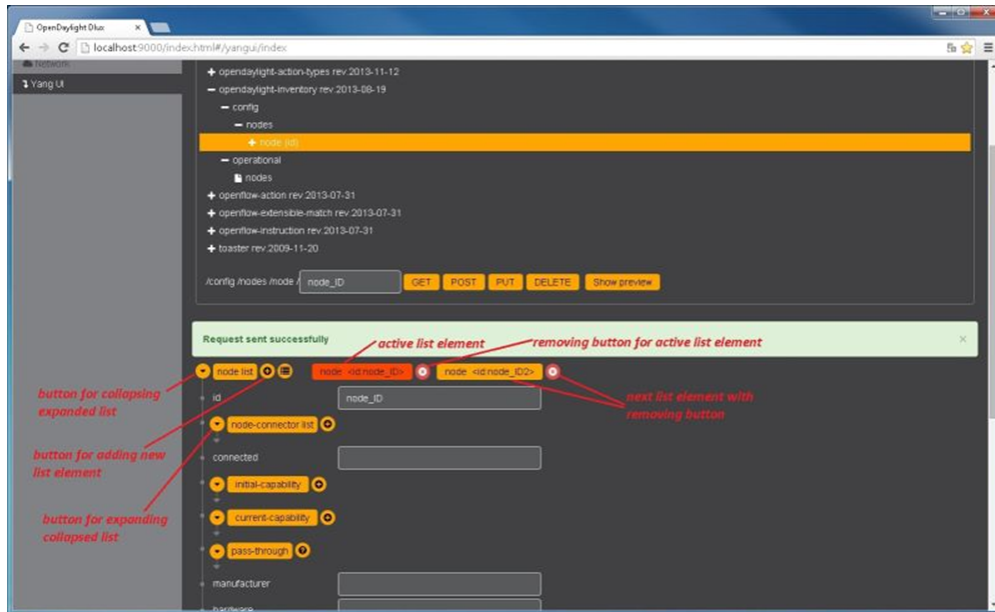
OpenDaylight Dlux ×

localhost:9000/index.html#/yangui/index

Network

Yang UI

+ opendaylight-action-types rev 2013-11-12

− opendaylight-inventory rev 2013-08-19

− config

− nodes

+ node {id}

− operational

nodes

+ openflow-action rev 2013-07-31

+ openflow-extensible-match rev 2013-07-31

+ openflow-instruction rev 2013-07-31

+ toaster rev 2009-11-20

/config /nodes /node / node_ID GET POST PUT DELETE Show preview

Request sent successfully ×

active list element

removing button for active list element

node list

node <id:node_ID>

node <id:node_ID2>

button for collapsing expanded list

next list element with removing button

id node_ID

node-connector list

button for adding new list element

connected

initial-capability

button for expanding collapsed list

current-capability

pass-through

manufacturer

hardware